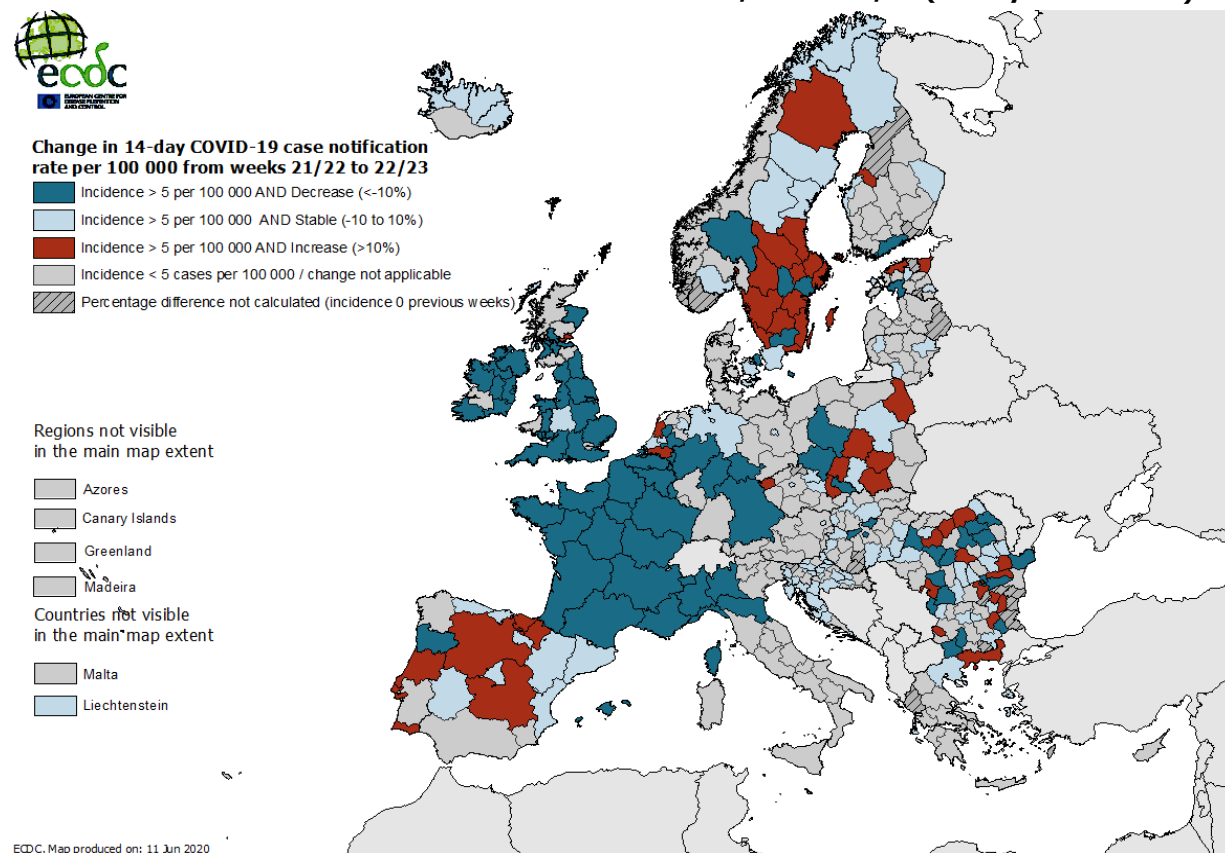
ecdc
EUROPEAN CENTRE FOR DISEASE PREVENTION AND CONTROL

Change in 14-day COVID-19 case notification rate per 100 000 from weeks 21/22 to 22/23

Incidence > 5 per 100 000 AND Decrease (<-10%)
Incidence > 5 per 100 000 AND Stable (-10 to 10%)
Incidence > 5 per 100 000 AND Increase (>10%)
Incidence < 5 cases per 100 000 / change not applicable
Percentage difference not calculated (incidence 0 previous weeks)

Regions not visible in the main map extent
Azores
Canary Islands
Greenland
Madeira

Countries not visible in the main map extent
Malta
Liechtenstein

ECDC. Map produced on: 11 Jun 2020